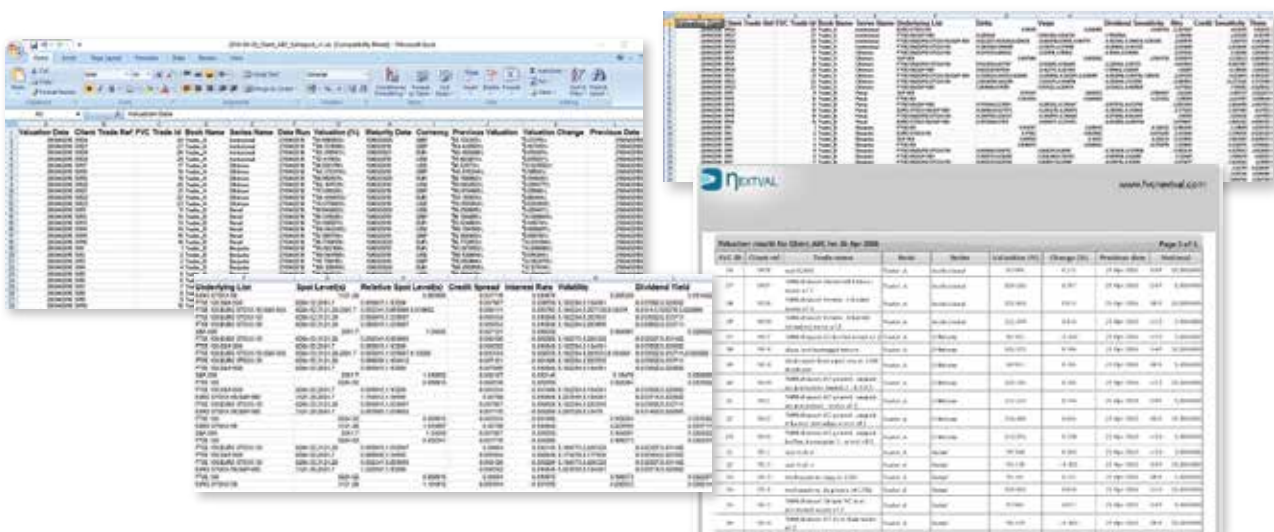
Valuation Date | Client Trade Ref | FVC Trade Id | Book Name | Series Name | Date Run | Valuation (%) | Maturity Date | Currency | Previous Valuation | Valuation Change | Previous Date

Underlying List | Spot Level(s) | Relative Spot Level(s) | Credit Spread | Interest Rate | Volatility | Dividend Yield

Client Trade Ref | FVC Trade Id | Book Name | Series Name | Underlying List | Delta | Vega | Dividend Sensitivity | Rho | Credit Sensitivity | Theta

NEXTVAL

www.fvcnextval.com

Valuation results for Client ABC for 26 Apr 2006

Page 1 of 1

| FVC ID | Client ref | Trade name | Book | Series | Valuation (%) | Change (%) | Previous date | Notional |
|---|---|---|---|---|---|---|---|---|